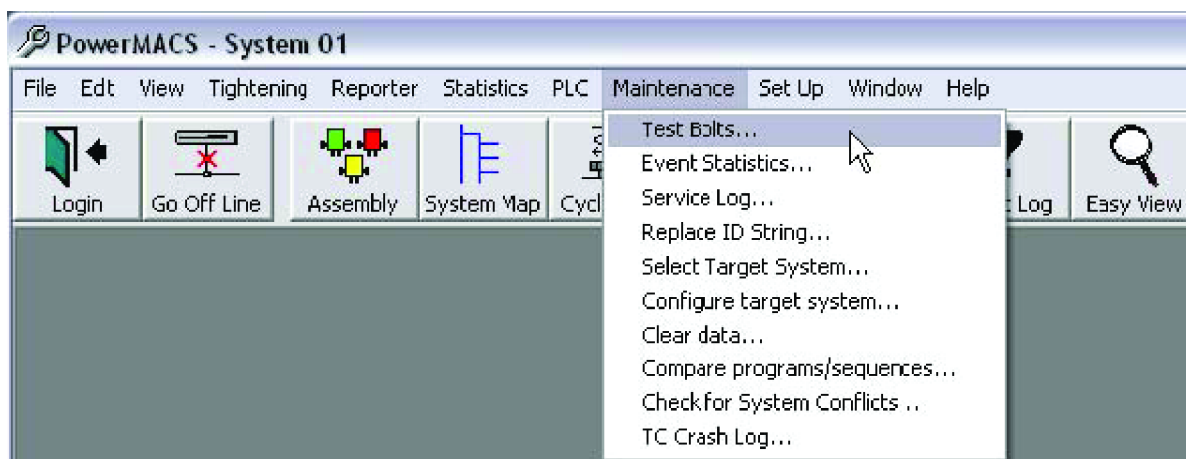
PowerMACS - System 01

File Edt View Tightening Reporter Statistics PLC Maintenance Set Up Window Help

Login Go Off Line Assembly System Map Cycl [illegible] t Log Easy View

Test Bolts...
Event Statistics...
Service Log...
Replace ID String...
Select Target System...
Configure target system...
Clear data...
Compare programs/sequences...
Check for System Conflicts ..
TC Crash Log...